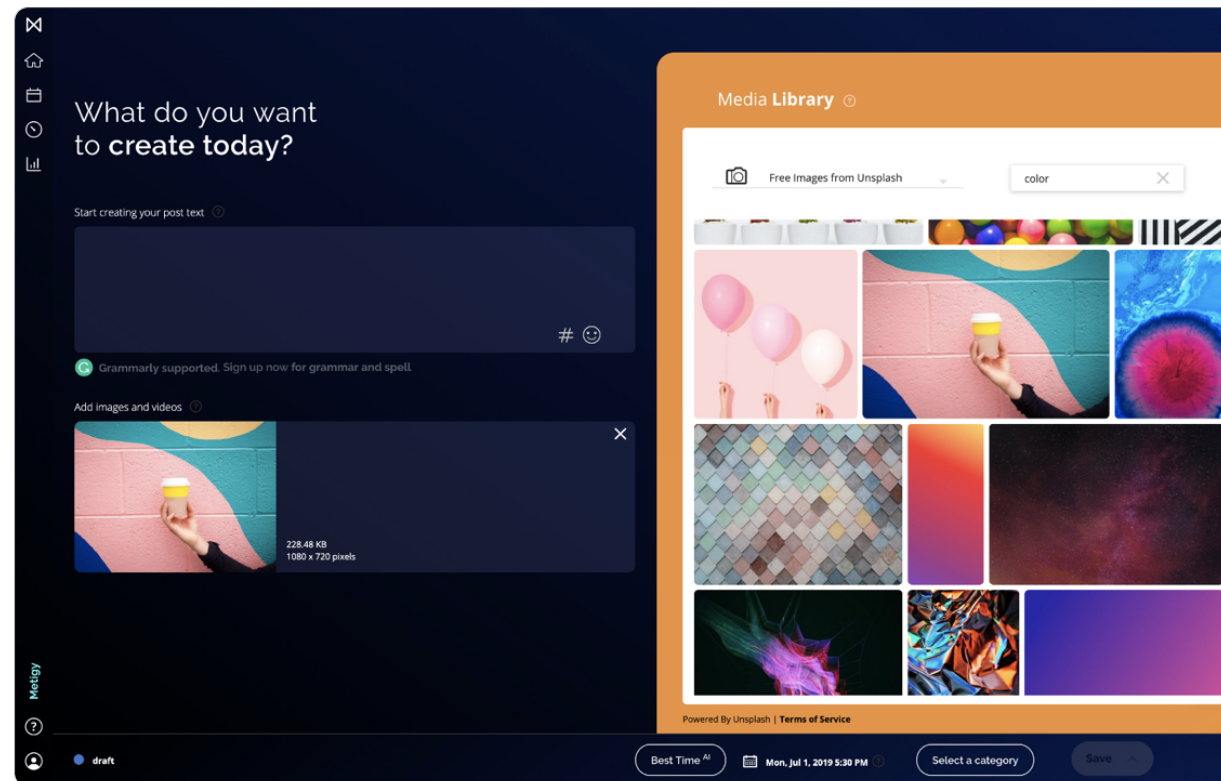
What do you want to **create today?**

Start creating your post text

#

Grammarly supported. Sign up now for grammar and spell

Add images and videos

228.48 KB
1080 x 720 pixels

Media **Library**

Free Images from Unsplash

color

Powered By Unsplash | Terms of Service

Metigy

draft

Best Time AI

Mon, Jul 1, 2019 5:30 PM

Select a category

Save